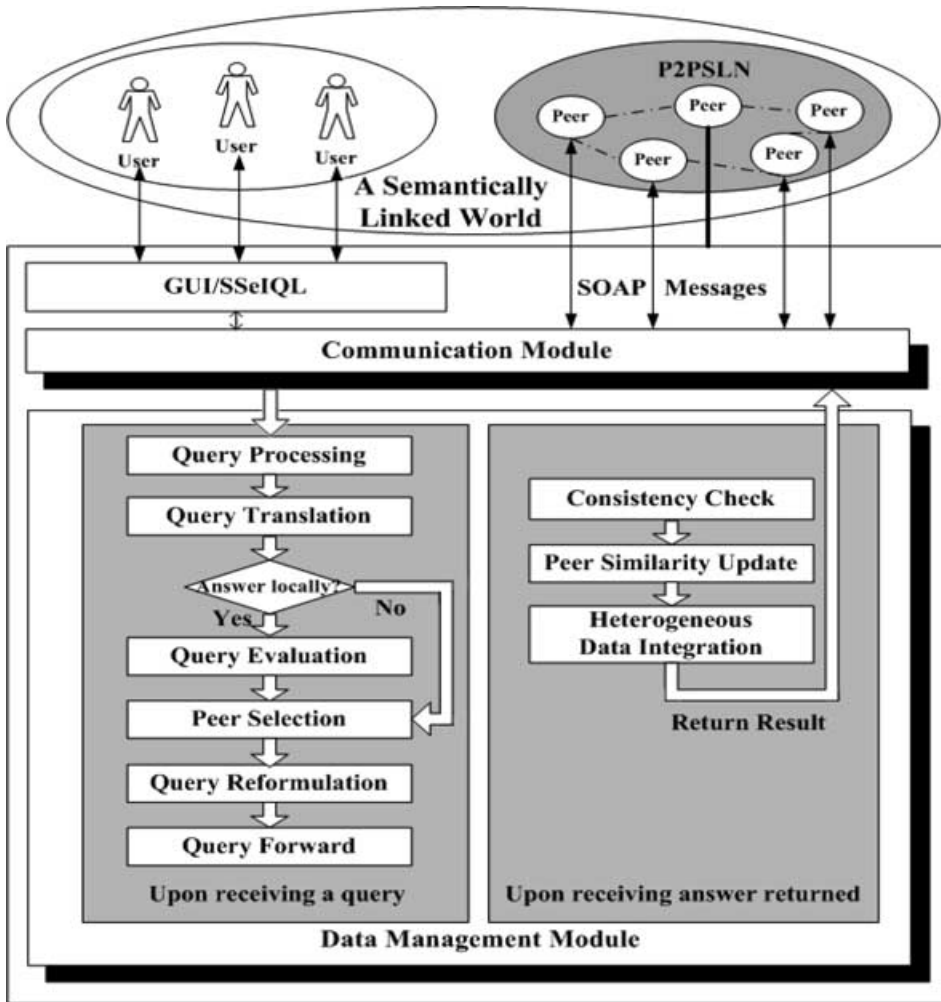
User
User
User

P2PSLN
Peer
Peer
Peer
Peer
Peer

A Semantically
Linked World

GUI/SSeIQL

SOAP Messages

Communication Module

Query Processing
Query Translation
Answer locally?
Yes
No
Query Evaluation
Peer Selection
Query Reformulation
Query Forward
Upon receiving a query

Consistency Check
Peer Similarity Update
Heterogeneous
Data Integration
Return Result
Upon receiving answer returned

Data Management Module